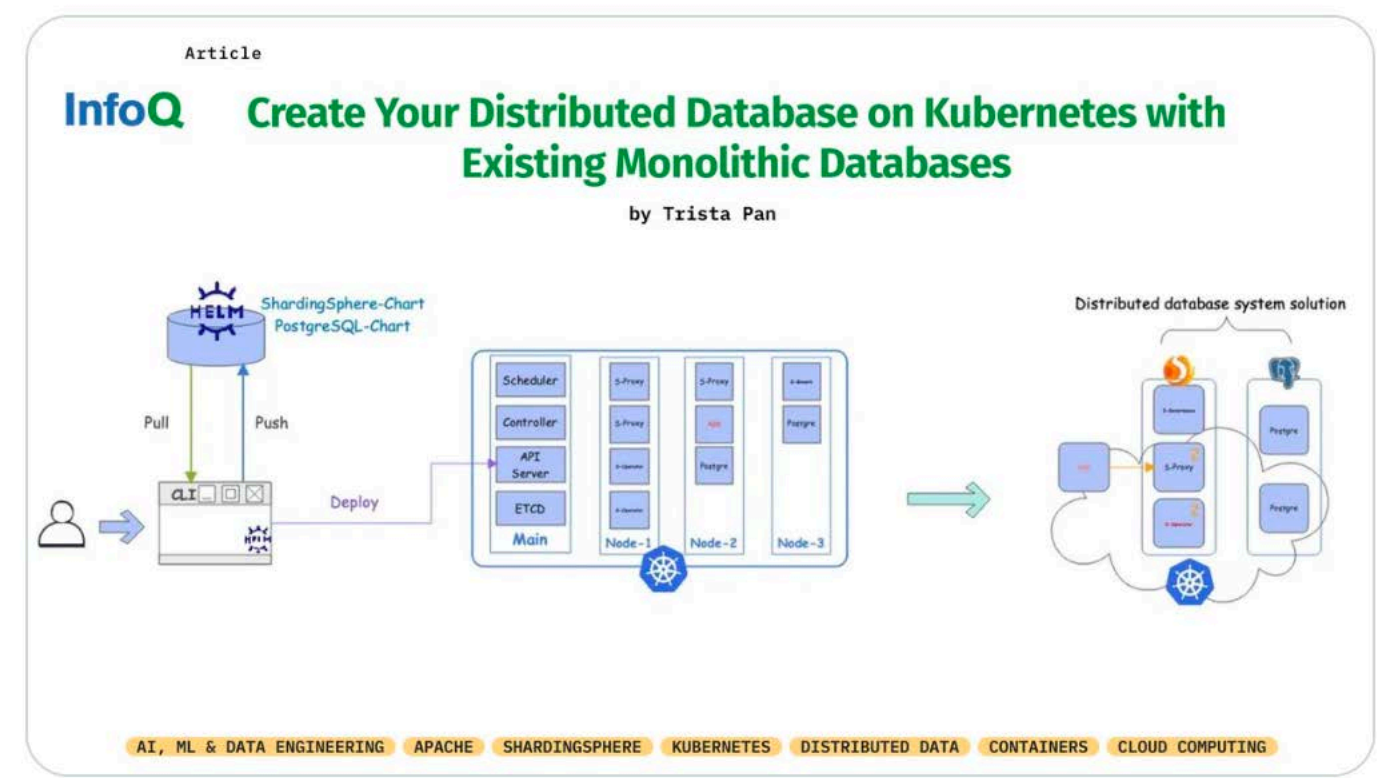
Article

InfoQ Create Your Distributed Database on Kubernetes with Existing Monolithic Databases

by Trista Pan

HELM
ShardingSphere-Chart
PostgreSQL-Chart

Pull
Push

CLI

HELM

Deploy

Scheduler
Controller
API Server
ETCD
Main

S-Proxy
S-Proxy
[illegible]
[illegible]
Node-1

S-Proxy
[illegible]
Postgre
Node-2

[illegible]
Postgre
Node-3

Distributed database system solution

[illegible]
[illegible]
S-Proxy
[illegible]

Postgre
Postgre

AI, ML & DATA ENGINEERING APACHE SHARDINGSPHERE KUBERNETES DISTRIBUTED DATA CONTAINERS CLOUD COMPUTING